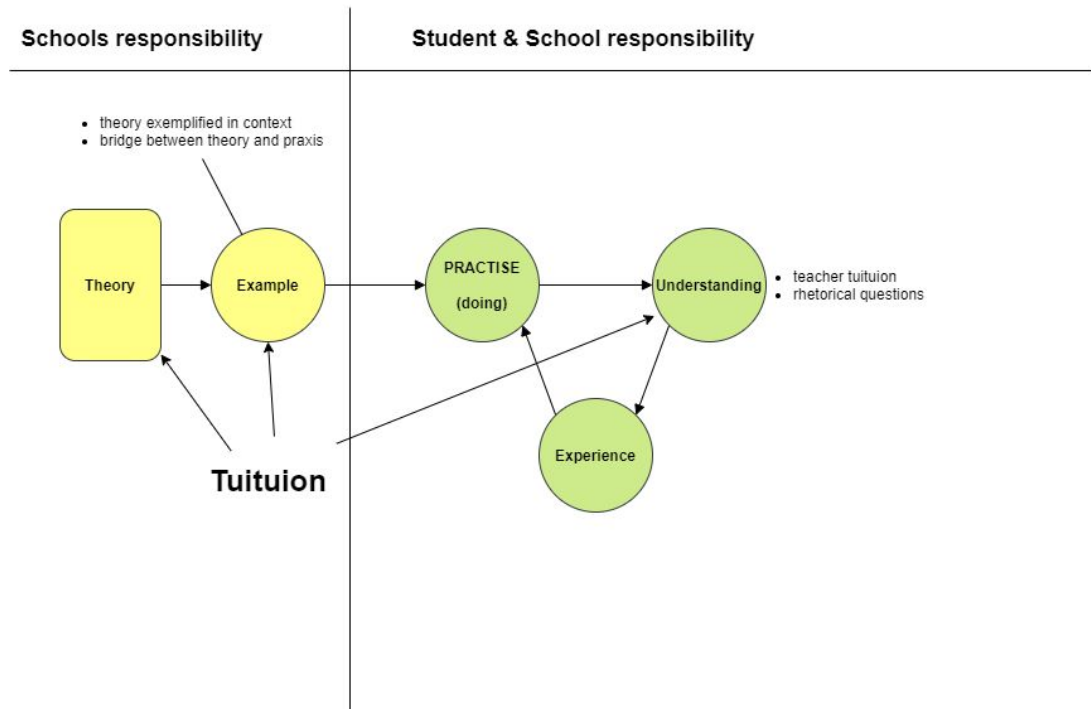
Schools responsibility

Student & School responsibility

- theory exemplified in context
- bridge between theory and praxis

Theory

Example

PRACTISE

(doing)

Understanding

- teacher tuituion
- rhetorical questions

Experience

Tuituion